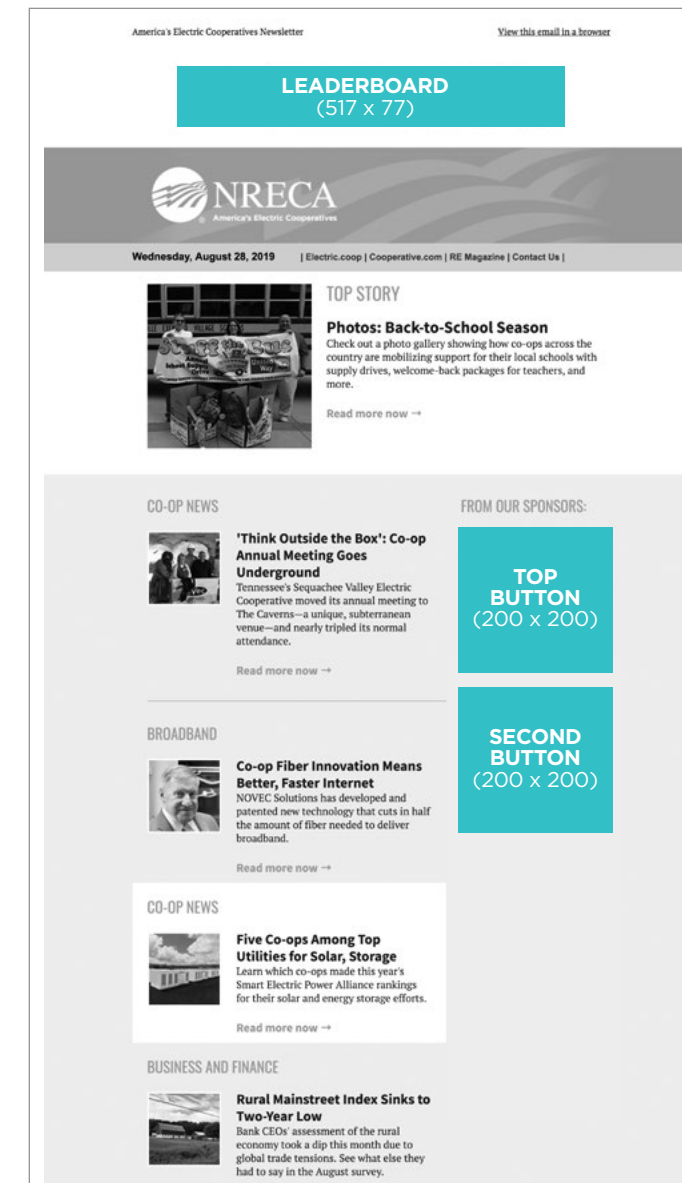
America's Electric Cooperatives Newsletter

View this email in a browser

LEADERBOARD
(517 x 77)

NRECA
America's Electric Cooperatives

Wednesday, August 28, 2019 | Electric.coop | Cooperative.com | RE Magazine | Contact Us |

TOP STORY

Photos: Back-to-School Season

Check out a photo gallery showing how co-ops across the country are mobilizing support for their local schools with supply drives, welcome-back packages for teachers, and more.

Read more now →

CO-OP NEWS

'Think Outside the Box': Co-op Annual Meeting Goes Underground

Tennessee's Sequachee Valley Electric Cooperative moved its annual meeting to The Caverns—a unique, subterranean venue—and nearly tripled its normal attendance.

Read more now →

FROM OUR SPONSORS:

TOP BUTTON
(200 x 200)

SECOND BUTTON
(200 x 200)

BROADBAND

Co-op Fiber Innovation Means Better, Faster Internet

NOVEC Solutions has developed and patented new technology that cuts in half the amount of fiber needed to deliver broadband.

Read more now →

CO-OP NEWS

Five Co-ops Among Top Utilities for Solar, Storage

Learn which co-ops made this year's Smart Electric Power Alliance rankings for their solar and energy storage efforts.

Read more now →

BUSINESS AND FINANCE

Rural Mainstreet Index Sinks to Two-Year Low

Bank CEOs' assessment of the rural economy took a dip this month due to global trade tensions. See what else they had to say in the August survey.